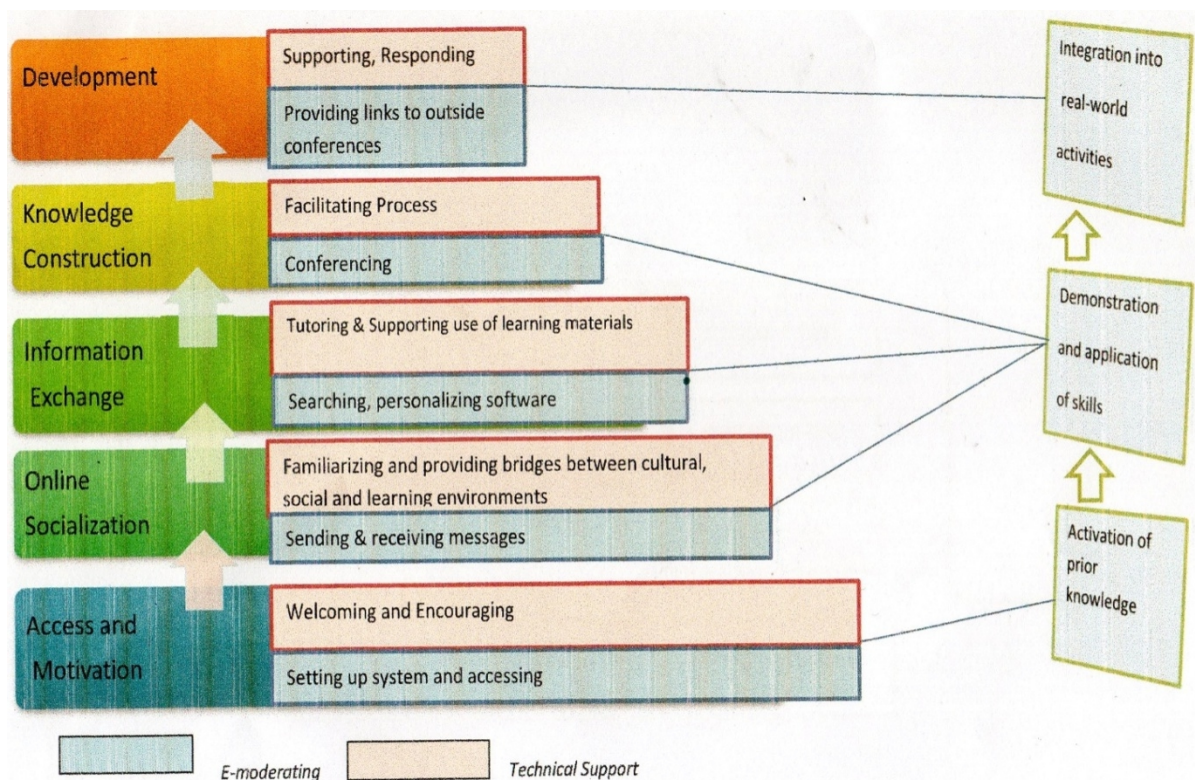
Development

Supporting, Responding

Providing links to outside conferences

Knowledge Construction

Facilitating Process

Conferencing

Information Exchange

Tutoring & Supporting use of learning materials

Searching, personalizing software

Online Socialization

Familiarizing and providing bridges between cultural, social and learning environments

Sending & receiving messages

Access and Motivation

Welcoming and Encouraging

Setting up system and accessing

Integration into real-world activities

Demonstration and application of skills

Activation of prior knowledge

E-moderating

Technical Support